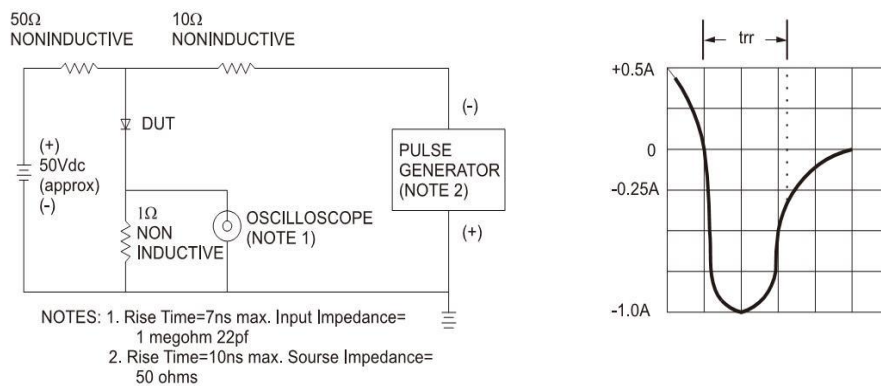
50Ω
NONINDUCTIVE

10Ω
NONINDUCTIVE

DUT

(+)
50Vdc
(approx)
(-)

(-)

PULSE
GENERATOR
(NOTE 2)

(+)

1Ω
NON
INDUCTIVE

OSCILLOSCOPE
(NOTE 1)

NOTES: 1. Rise Time=7ns max. Input Impedance= 1 megohm 22pf
2. Rise Time=10ns max. Sourse Impedance= 50 ohms

trr

+0.5A

0

-0.25A

-1.0A